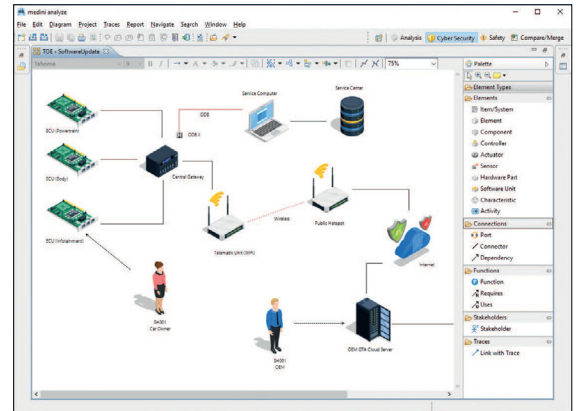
medini analyze

File Edit Diagram Project Traces Report Navigate Search Window Help

Analysis Cyber Security Safety Compare/Merge

TOE - SoftwareUpdate

Tahoma

75%

Service Computer

Service Center

OBD

OBD-II

ECU (Powertrain)

ECU (Body)

Central Gateway

ECU (Infotainment)

Wireless

Public Hotspot

Telematic Unit (WiFi)

Internet

SA001
Car Owner

SA001
OEM

OEM OTA Cloud Server

Palette

Element Types

Elements

Item/System

Element

Component

Controller

Actuator

Sensor

Hardware Part

Software Unit

Characteristic

Activity

Connections

Port

Connector

Dependency

Functions

Function

Requires

Uses

Stakeholders

Stakeholder

Traces

Link with Trace